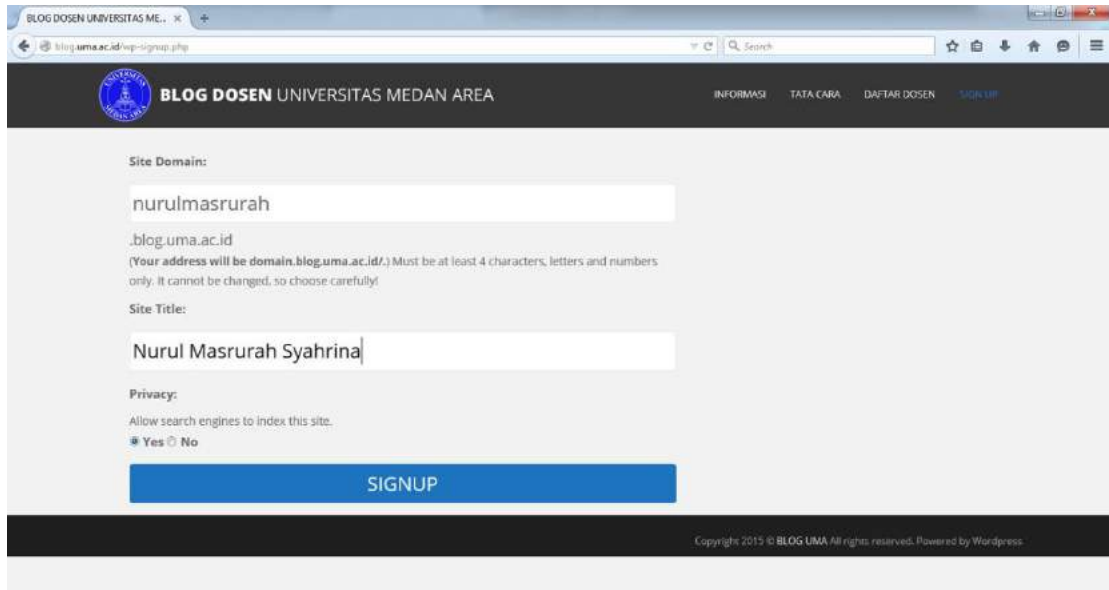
BLOG DOSEN UNIVERSITAS ME... ×

blog.uma.ac.id/wp-signup.php

Search

BLOG DOSEN UNIVERSITAS MEDAN AREA

INFORMASI TATA CARA DAFTAR DOSEN SIGN UP

Site Domain:

nurulmasrurah

.blog.uma.ac.id

(Your address will be domain.blog.uma.ac.id/.) Must be at least 4 characters, letters and numbers only. It cannot be changed, so choose carefully!

Site Title:

Nurul Masrurah Syahrina

Privacy:

Allow search engines to index this site.

Yes No

SIGNUP

Copyright 2015 © BLOG UMA All rights reserved. Powered by Wordpress